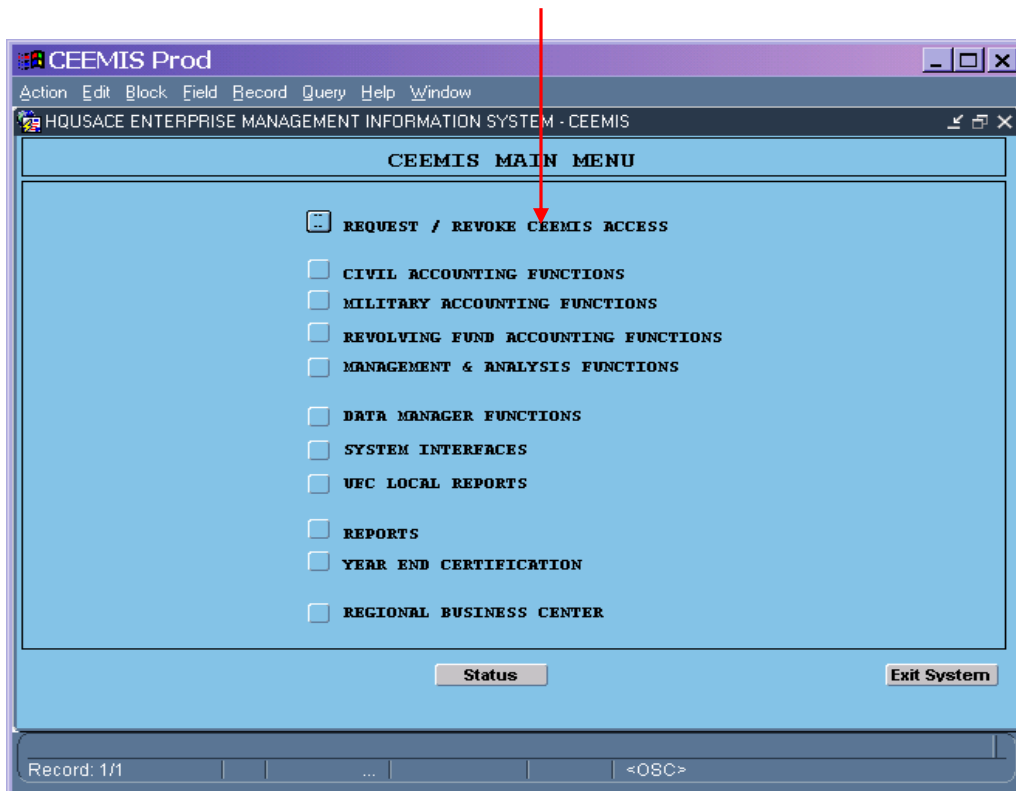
CEEMIS Prod

Action Edit Block Field Record Query Help Window

HQUSACE ENTERPRISE MANAGEMENT INFORMATION SYSTEM - CEEMIS

CEEMIS MAIN MENU

REQUEST / REVOKE CEEMIS ACCESS

CIVIL ACCOUNTING FUNCTIONS

MILITARY ACCOUNTING FUNCTIONS

REVOLVING FUND ACCOUNTING FUNCTIONS

MANAGEMENT & ANALYSIS FUNCTIONS

DATA MANAGER FUNCTIONS

SYSTEM INTERFACES

UFC LOCAL REPORTS

REPORTS

YEAR END CERTIFICATION

REGIONAL BUSINESS CENTER

Status

Exit System

Record: 1/1 ... <OSC>